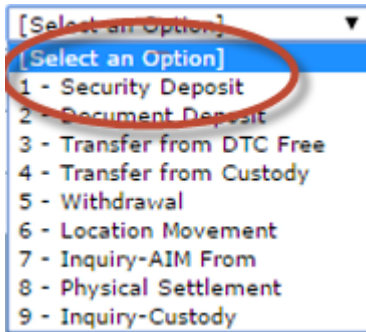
[Select an Option] ▼
[Select an Option]
1 - Security Deposit
2 - Document Deposit
3 - Transfer from DTC Free
4 - Transfer from Custody
5 - Withdrawal
6 - Location Movement
7 - Inquiry-AIM From
8 - Physical Settlement
9 - Inquiry-Custody